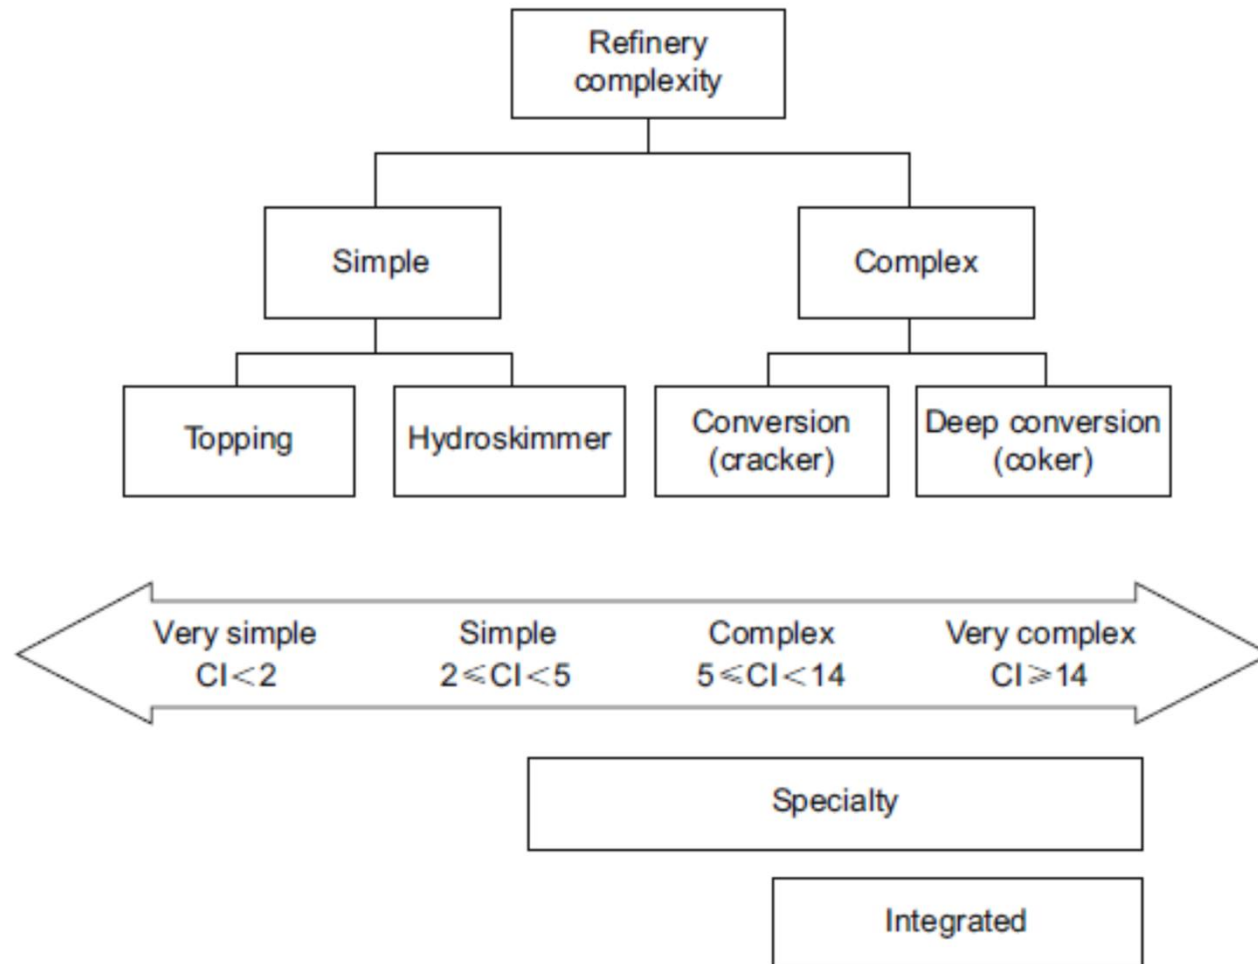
Refinery complexity

Simple

Complex

Topping

Hydroskimmer

Conversion (cracker)

Deep conversion (coker)

Very simple $CI<2$

Simple $2\leqslant CI<5$

Complex $5\leqslant CI<14$

Very complex $CI\geqslant 14$

Specialty

Integrated